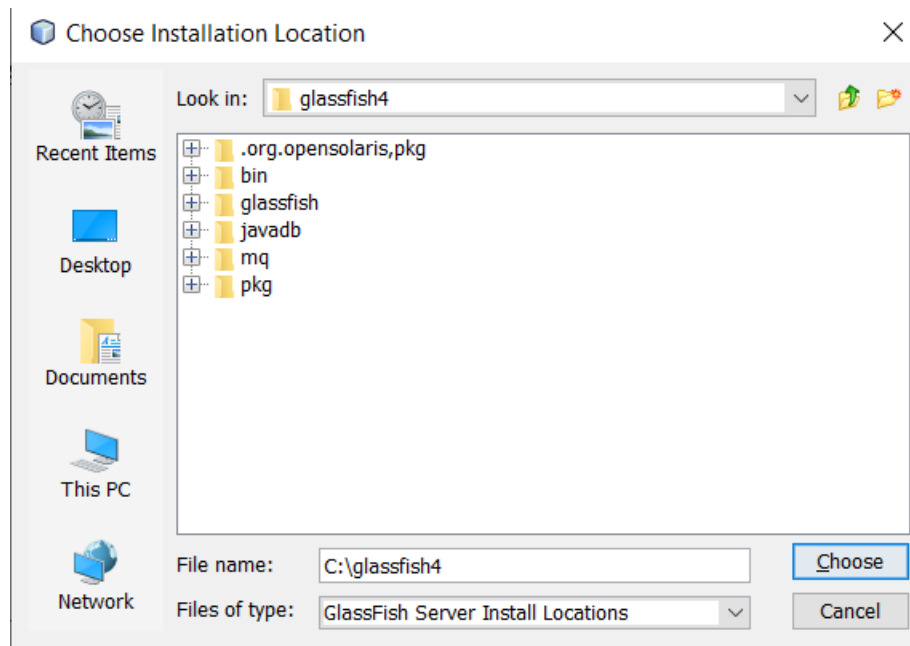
Choose Installation Location

Recent Items

Desktop

Documents

This PC

Network

Look in: glassfish4

.org.opensolaris,pkg
bin
glassfish
javadb
mq
pkg

File name: C:\glassfish4

Files of type: GlassFish Server Install Locations

Choose

Cancel